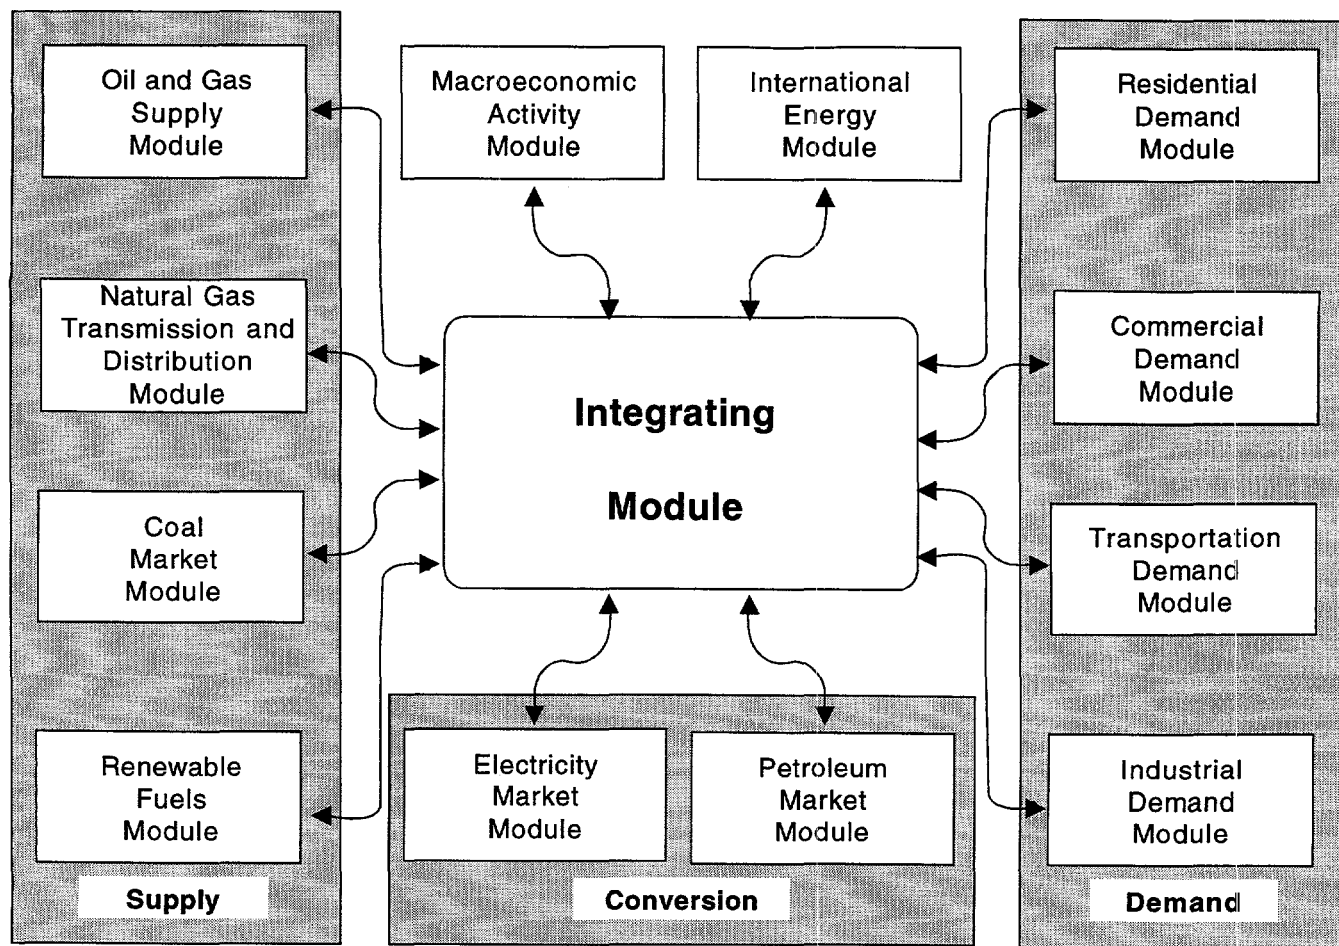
Oil and Gas Supply Module

Natural Gas Transmission and Distribution Module

Coal Market Module

Renewable Fuels Module

Supply

Macroeconomic Activity Module

International Energy Module

Integrating Module

Electricity Market Module

Petroleum Market Module

Conversion

Residential Demand Module

Commercial Demand Module

Transportation Demand Module

Industrial Demand Module

Demand